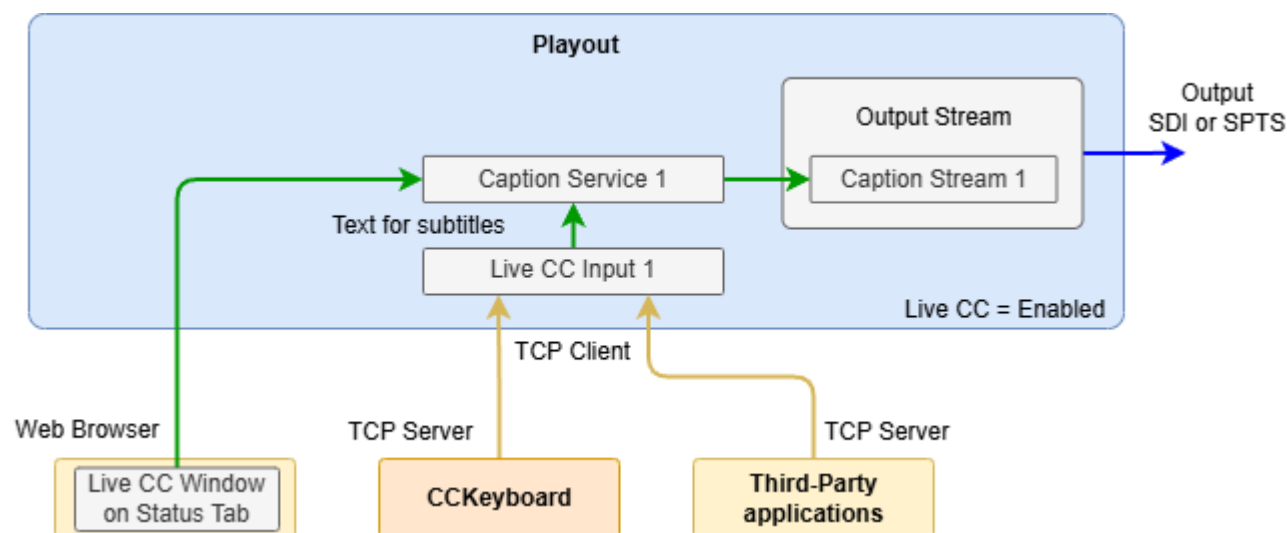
Playout

Output Stream

Caption Stream 1

Output
SDI or SPTS

Caption Service 1

Text for subtitles

Live CC Input 1

Live CC = Enabled

TCP Client

Web Browser

TCP Server

TCP Server

Live CC Window on Status Tab

CCKeyboard

Third-Party applications